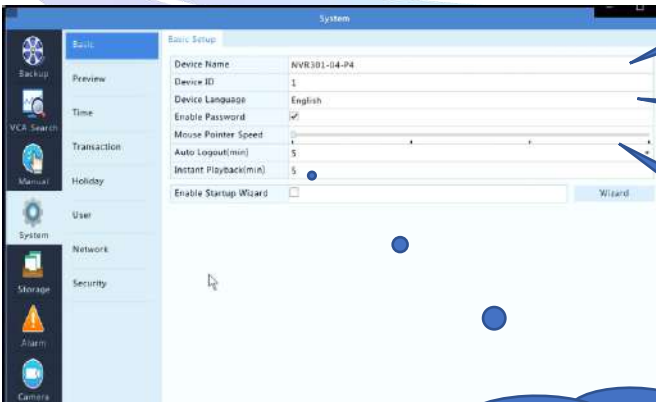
System

Backup
VCA Search
Manual
System
Storage
Alarm
Camera

Basic
Preview
Time
Transaction
Holiday
User
Network
Security

Basic Setup

| Device Name | NVR301-04-P4 |
|---|---|
| Device ID | 1 |
| Device Language | English |
| Enable Password | ✓ |
| Mouse Pointer Speed | |
| Auto Logout(min) | 5 |
| Instant Playback(min) | 5 |

Enable Startup Wizard
Wizard